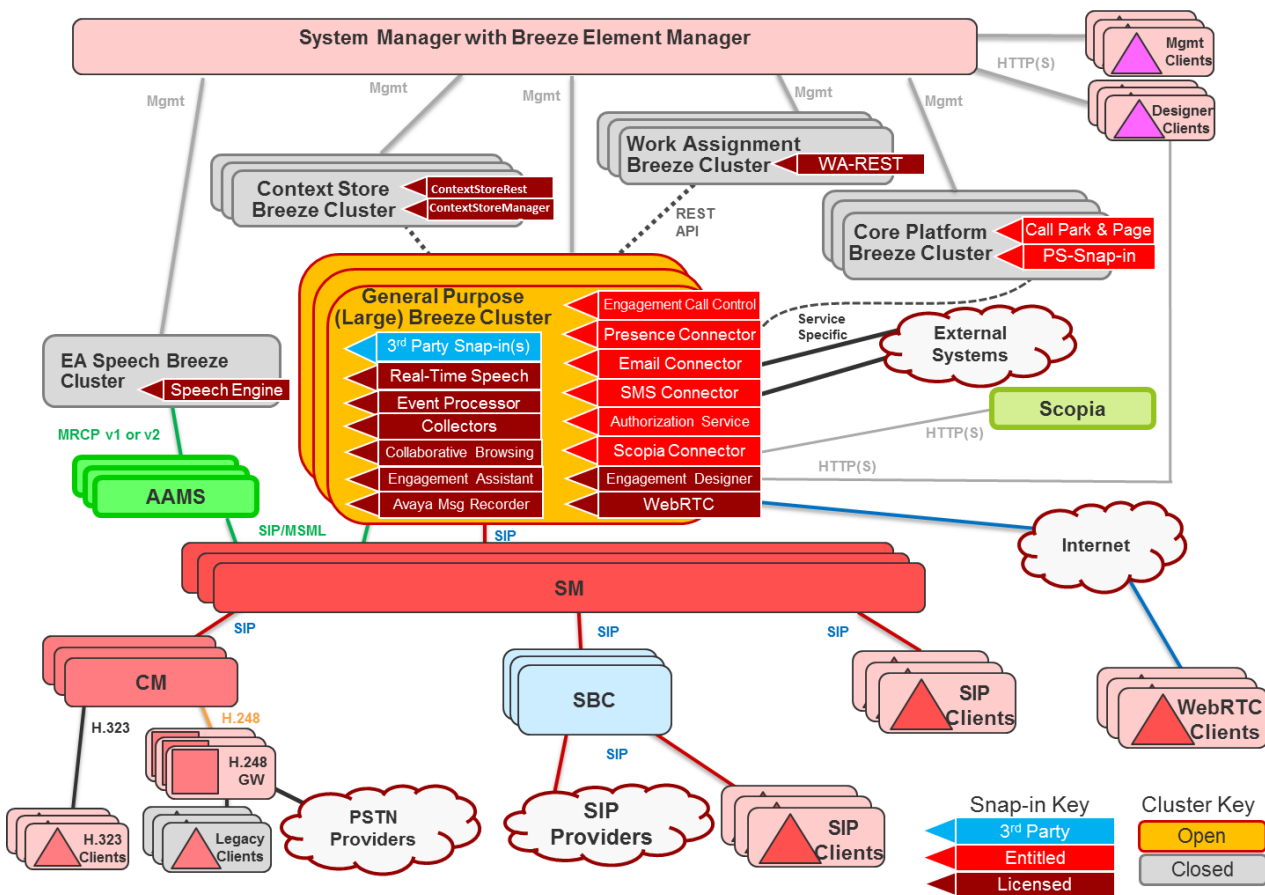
System Manager with Breeze Element Manager

Mgmt Clients

HTTP(S)

Designer Clients

Mgmt

Mgmt

Mgmt

Mgmt

Mgmt

Work Assignment Breeze Cluster

WA-REST

Context Store Breeze Cluster

ContextStoreRest

ContextStoreManager

REST API

Core Platform Breeze Cluster

Call Park & Page

PS-Snap-in

General Purpose (Large) Breeze Cluster

Engagement Call Control

Presence Connector

Email Connector

SMS Connector

Authorization Service

Scopia Connector

Engagement Designer

WebRTC

$3^{rd}$ Party Snap-in(s)

Real-Time Speech

Event Processor

Collectors

Collaborative Browsing

Engagement Assistant

Avaya Msg Recorder

Service Specific

External Systems

Scopia

HTTP(S)

HTTP(S)

EA Speech Breeze Cluster

Speech Engine

MRCP v1 or v2

AAMS

SIP/MSML

SIP

Internet

SM

SIP

SIP

SIP

CM

H.323

H.248

H.248 GW

SBC

SIP

SIP Clients

WebRTC Clients

PSTN Providers

SIP Providers

SIP Clients

H.323 Clients

Legacy Clients

Snap-in Key

$3^{rd}$ Party

Entitled

Licensed

Cluster Key

Open

Closed